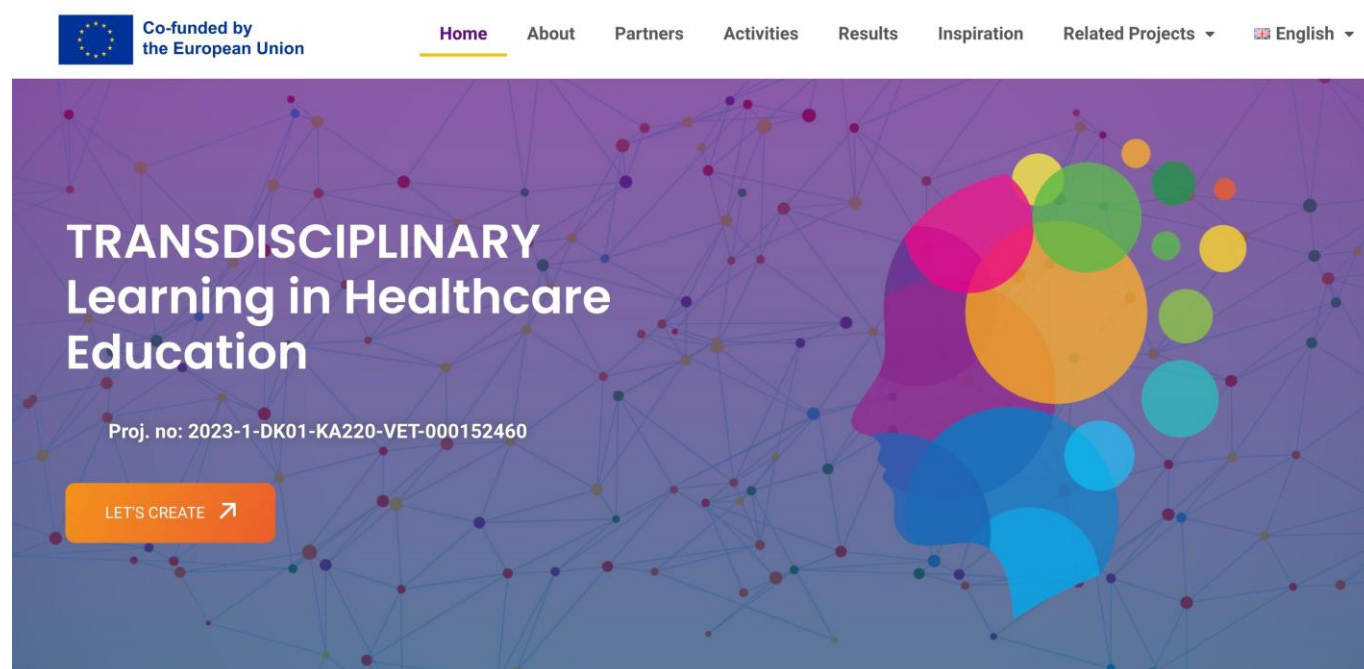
Co-funded by the European Union

Home About Partners Activities Results Inspiration Related Projects English

TRANSDISCIPLINARY Learning in Healthcare Education

Proj. no: 2023-1-DK01-KA220-VET-000152460

LET'S CREATE